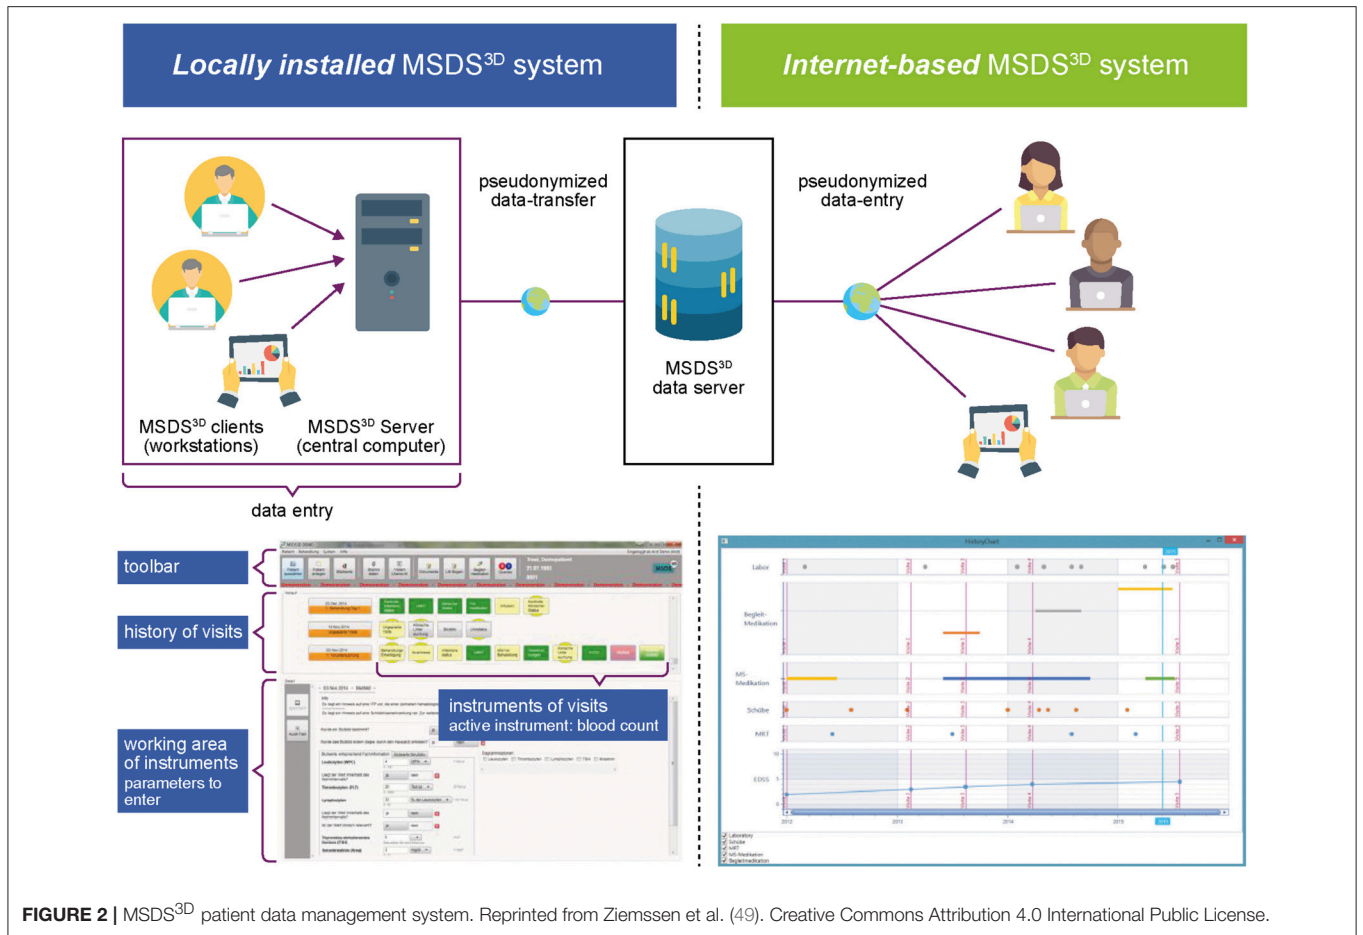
**Locally installed** MSDS$^{3D}$ system

**Internet-based** MSDS$^{3D}$ system

pseudonymized data-transfer

pseudonymized data-entry

MSDS$^{3D}$ clients (workstations)

MSDS$^{3D}$ Server (central computer)

MSDS$^{3D}$ data server

data entry

toolbar

history of visits

working area of instruments
parameters to enter

instruments of visits
active instrument: blood count

HistoryChart

Labor

Begleit-Medikation

MS-Medikation

Schübe

MRT

EDSS

2012

2013

2014

2015

**FIGURE 2 |** MSDS$^{3D}$ patient data management system. Reprinted from Ziemssen et al. (49). Creative Commons Attribution 4.0 International Public License.